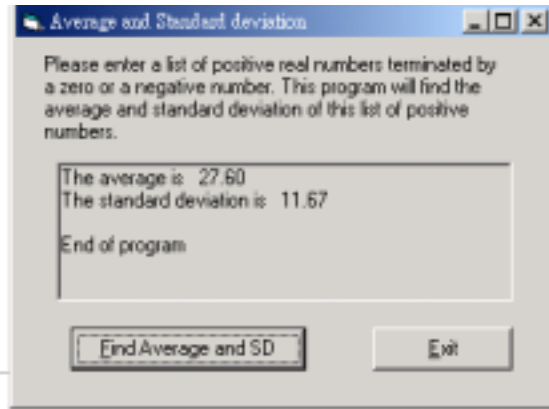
Average and Standard deviation

Please enter a list of positive real numbers terminated by a zero or a negative number. This program will find the average and standard deviation of this list of positive numbers.

The average is 27.60
The standard deviation is 11.67

End of program

Find Average and SD

Exit